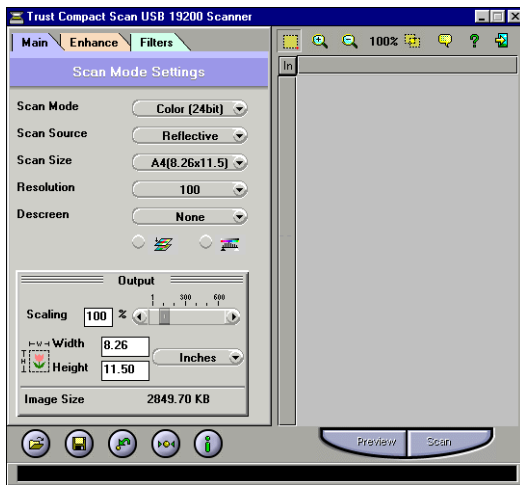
Trust Compact Scan USB 19200 Scanner

Main | Enhance | Filters

100%

In

Scan Mode Settings

Scan Mode
Color (24bit)

Scan Source
Reflective

Scan Size
A4(8.26x11.5)

Resolution
100

Descreen
None

Output

1 300 600

Scaling
100 %

W Width
8.26

H Height
11.50

Inches

Image Size
2849.70 KB

Preview
Scan